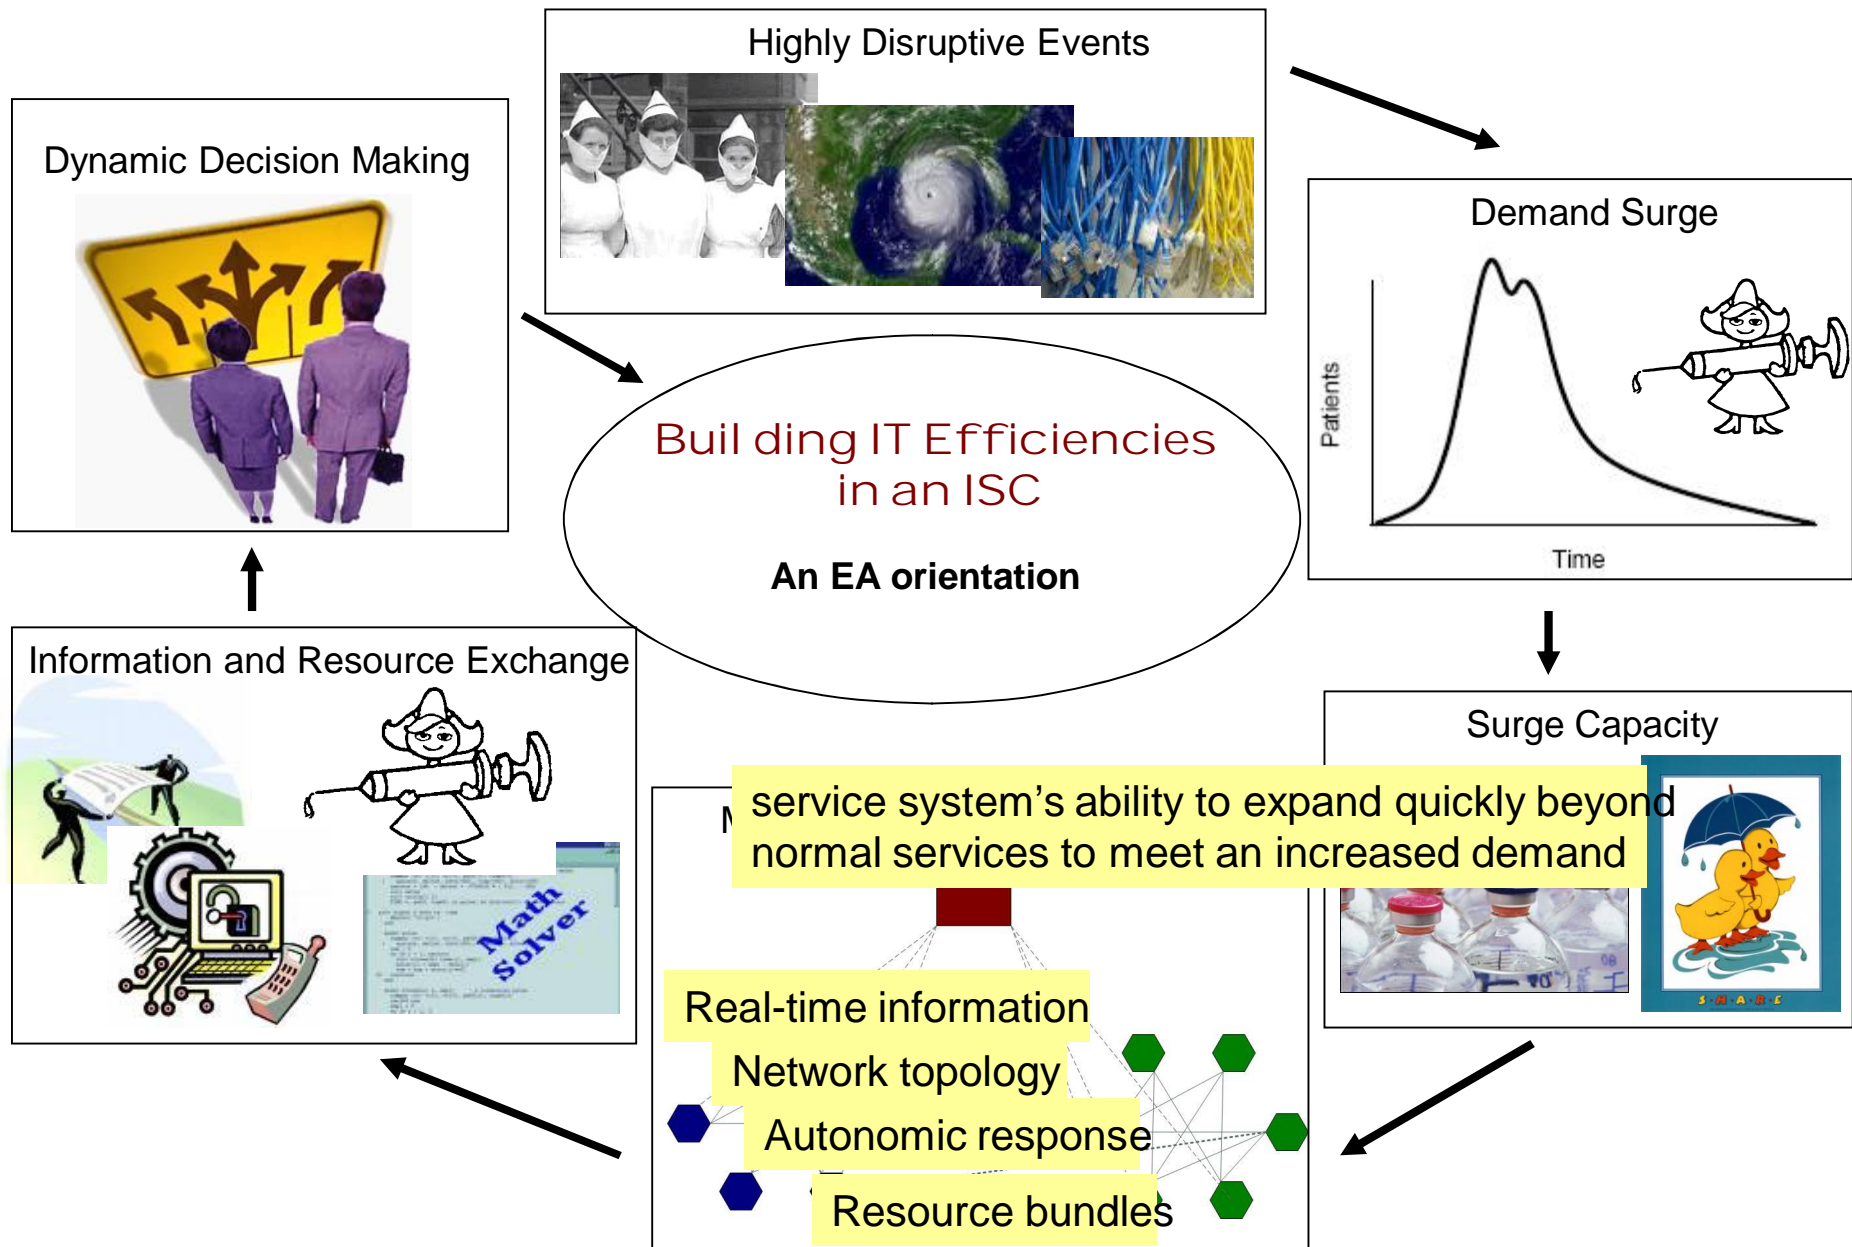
Highly Disruptive Events

Dynamic Decision Making

Demand Surge

Patients

Time

Buil ding IT Efficiencies in an ISC

An EA orientation

Information and Resource Exchange

Math Solver

Surge Capacity

M

service system’s ability to expand quickly beyond normal services to meet an increased demand

S·H·A·R·E

Real-time information

Network topology

Autonomic response

Resource bundles